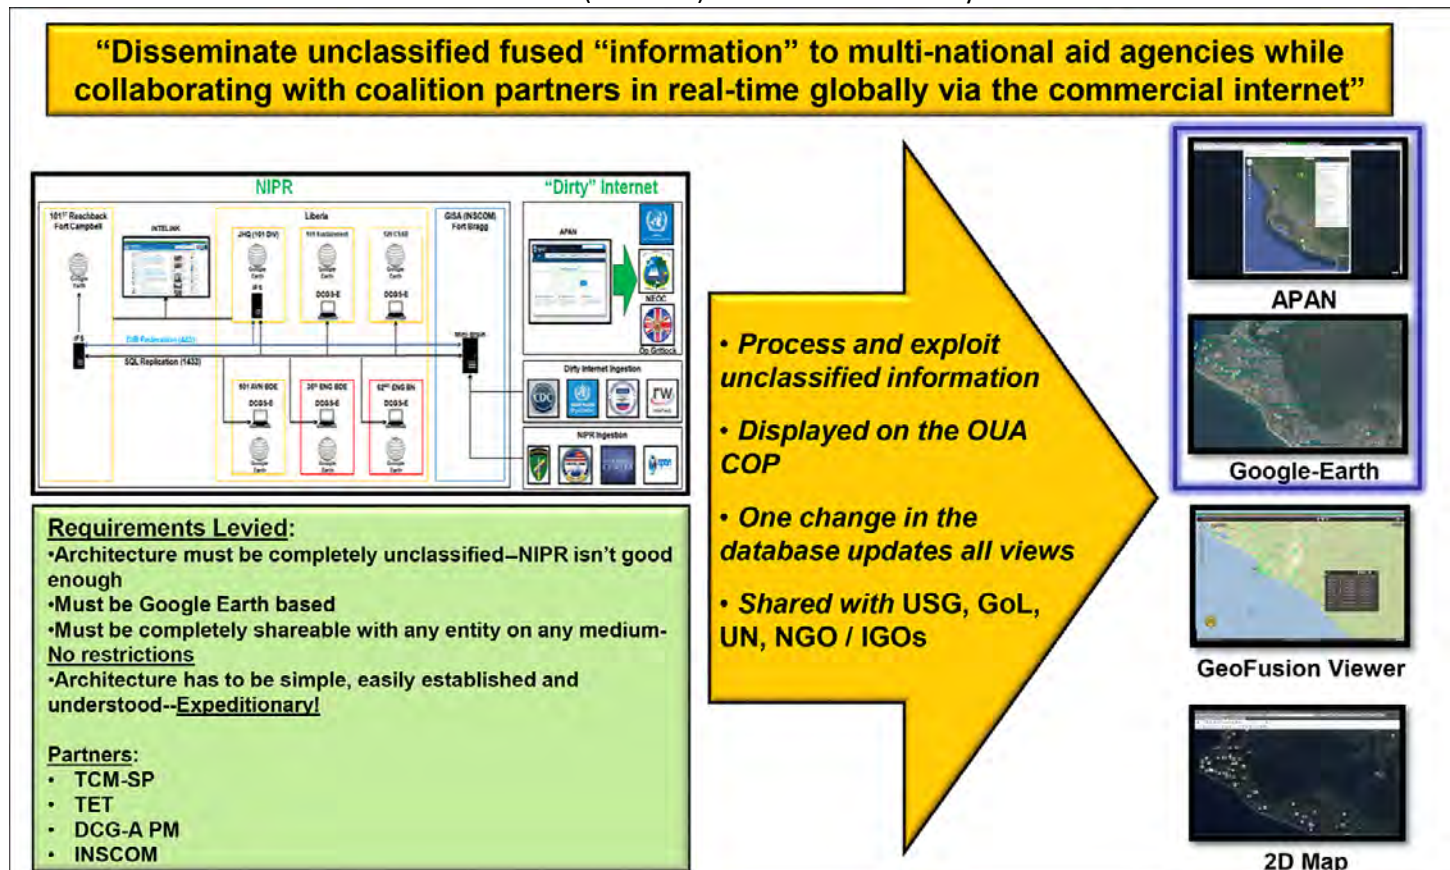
"Disseminate unclassified fused "information" to multi-national aid agencies while collaborating with coalition partners in real-time globally via the commercial internet"

NIPR

"Dirty" Internet

101st Reachback Fort Campbell

INTELINK

Liberia

JHQ (101 DIV)

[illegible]

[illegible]

GISA (INSCOM) Fort Bragg

APAN

NEOC

Op Gritrock

DB Replication (443)

SQL Replication (1433)

101 AVN BDE

36th ENG BDE

62nd ENG BN

DCGS-E

DCGS-E

DCGS-E

DCGS-E

DCGS-E

Dirty Internet Ingestion

NIPR Ingestion

Requirements Levied:
•Architecture must be completely unclassified–NIPR isn't good enough
•Must be Google Earth based
•Must be completely shareable with any entity on any medium- No restrictions
•Architecture has to be simple, easily established and understood--Expeditionary!

Partners:
• TCM-SP
• TET
• DCG-A PM
• INSCOM

• Process and exploit unclassified information

• Displayed on the OUA COP

• One change in the database updates all views

• Shared with USG, GoL, UN, NGO / IGOs

APAN

Google-Earth

GeoFusion Viewer

2D Map